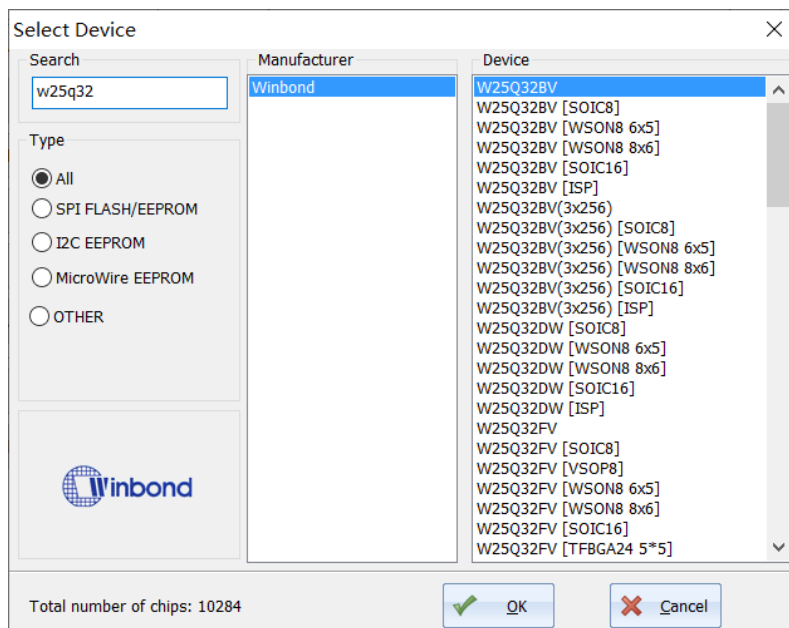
Select Device

Search
w25q32

Type
All
SPI FLASH/EEPROM
I2C EEPROM
MicroWire EEPROM
OTHER

Winbond

Manufacturer
Winbond

Device
W25Q32BV
W25Q32BV [SOIC8]
W25Q32BV [WSON8 6x5]
W25Q32BV [WSON8 8x6]
W25Q32BV [SOIC16]
W25Q32BV [ISP]
W25Q32BV(3x256)
W25Q32BV(3x256) [SOIC8]
W25Q32BV(3x256) [WSON8 6x5]
W25Q32BV(3x256) [WSON8 8x6]
W25Q32BV(3x256) [SOIC16]
W25Q32BV(3x256) [ISP]
W25Q32DW [SOIC8]
W25Q32DW [WSON8 6x5]
W25Q32DW [WSON8 8x6]
W25Q32DW [SOIC16]
W25Q32DW [ISP]
W25Q32FV
W25Q32FV [SOIC8]
W25Q32FV [VSOP8]
W25Q32FV [WSON8 6x5]
W25Q32FV [WSON8 8x6]
W25Q32FV [SOIC16]
W25Q32FV [TFBGA24 5*5]

Total number of chips: 10284

OK

Cancel